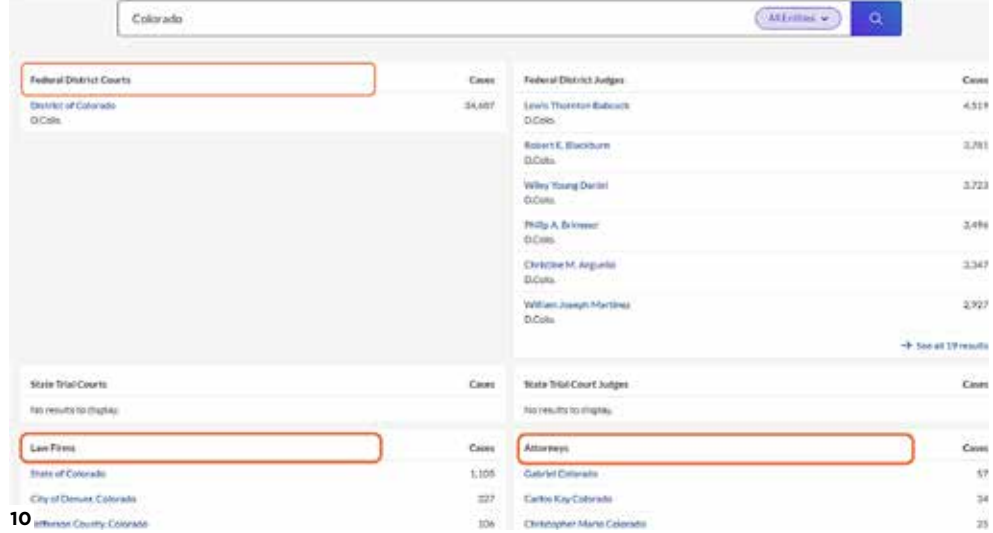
Colorado

All Entities

Federal District Courts | Cases
District of Colorado
D.Colo. | 34,687

Federal District Judges | Cases
Lewis Thornton Babcock
D.Colo. | 4,519
Robert E. Blackburn
D.Colo. | 3,781
Wiley Young Daniel
D.Colo. | 3,723
Philip A. Brimmer
D.Colo. | 3,496
Christine M. Arguello
D.Colo. | 3,347
William Joseph Martinez
D.Colo. | 2,927

→ See all 19 results

State Trial Courts | Cases
No results to display.

State Trial Court Judges | Cases
No results to display.

Law Firms | Cases
State of Colorado | 1,105
City of Denver, Colorado | 227
Jefferson County, Colorado | 106

Attorneys | Cases
Gabriel Colorado | 57
Carlos Kay Colorado | 34
Christopher Mario Colorado | 25

10